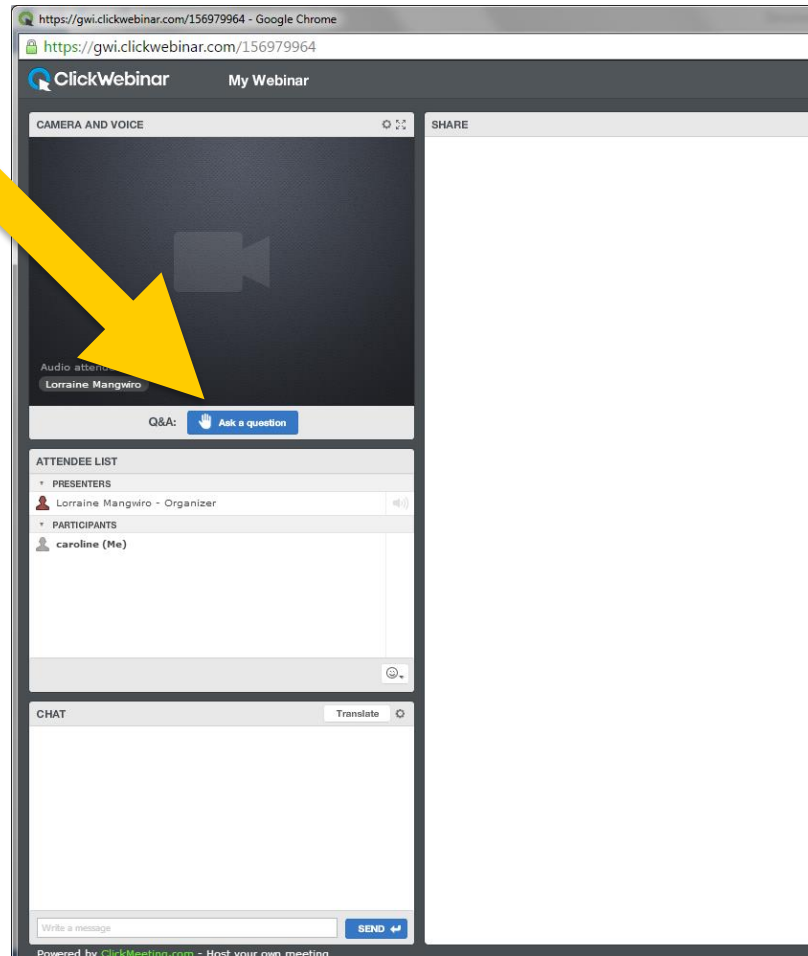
https://gwi.clickwebinar.com/156979964 - Google Chrome

https://gwi.clickwebinar.com/156979964

ClickWebinar My Webinar

CAMERA AND VOICE

SHARE

Audio attend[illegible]

Lorraine Mangwiro

Q&A: Ask a question

ATTENDEE LIST

PRESENTERS

Lorraine Mangwiro - Organizer

PARTICIPANTS

caroline (Me)

CHAT

Translate

Write a message

SEND

Powered by ClickMeeting.com - Host your own meeting